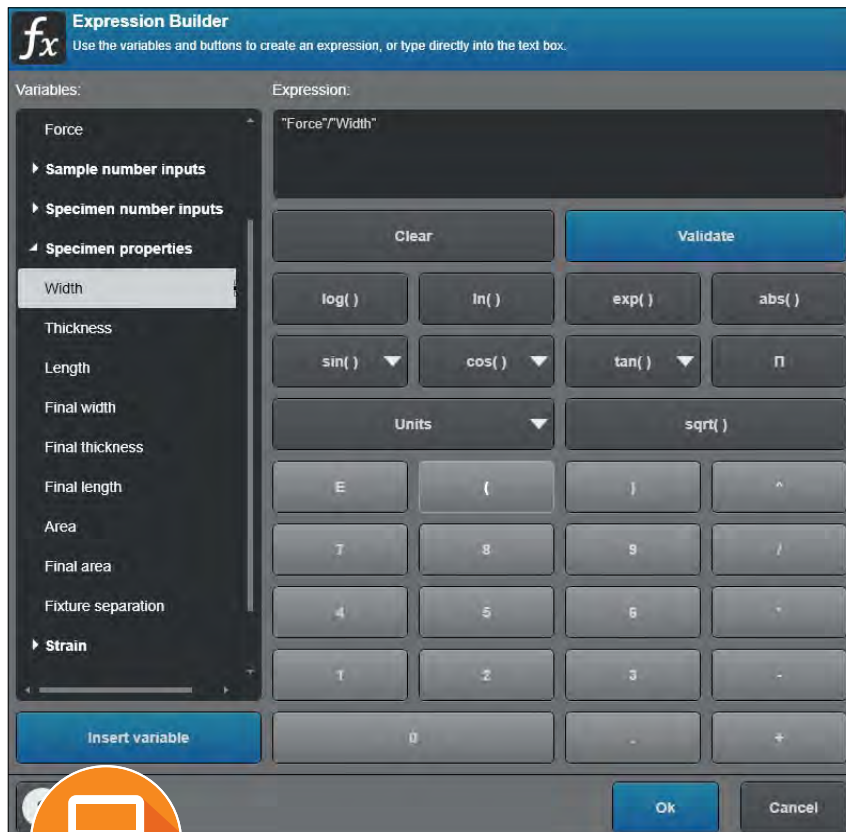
$fx$ Expression Builder
Use the variables and buttons to create an expression, or type directly into the text box.

Variables:
Force
Sample number inputs
Specimen number inputs
Specimen properties
Width
Thickness
Length
Final width
Final thickness
Final length
Area
Final area
Fixture separation
Strain

Insert variable

Expression:
"Force"/"Width"

| Clear | | Validate | |
|---|---|---|---|
| log( ) | ln( ) | exp( ) | abs( ) |
| sin( ) | cos( ) | tan( ) | Π |
| Units | | sqrt( ) | |
| E | ( | ) | ^ |
| 7 | 8 | 9 | / |
| 4 | 5 | 6 | * |
| 1 | 2 | 3 | - |
| 0 | | . | + |

Ok
Cancel